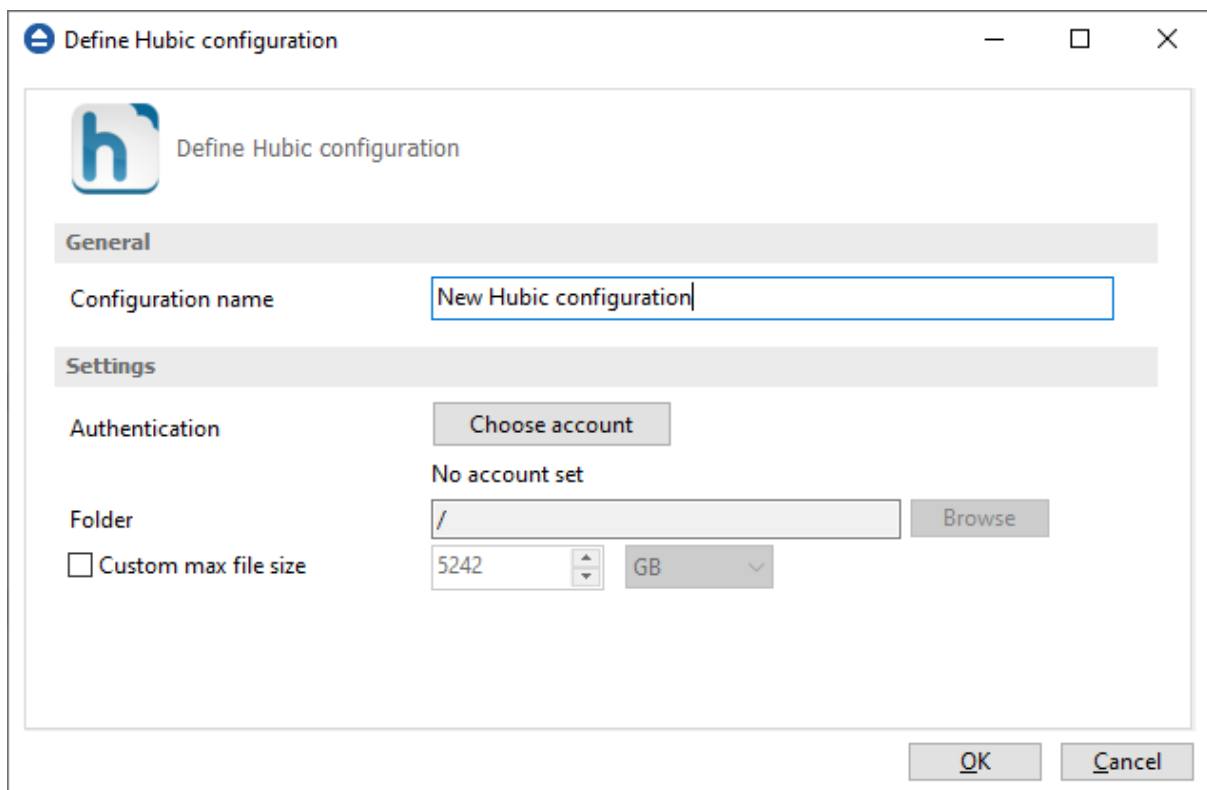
Define Hubic configuration

Define Hubic configuration

General

Configuration name New Hubic configuration

Settings

Authentication Choose account

No account set

Folder /  Browse

Custom max file size 5242 GB

OK Cancel